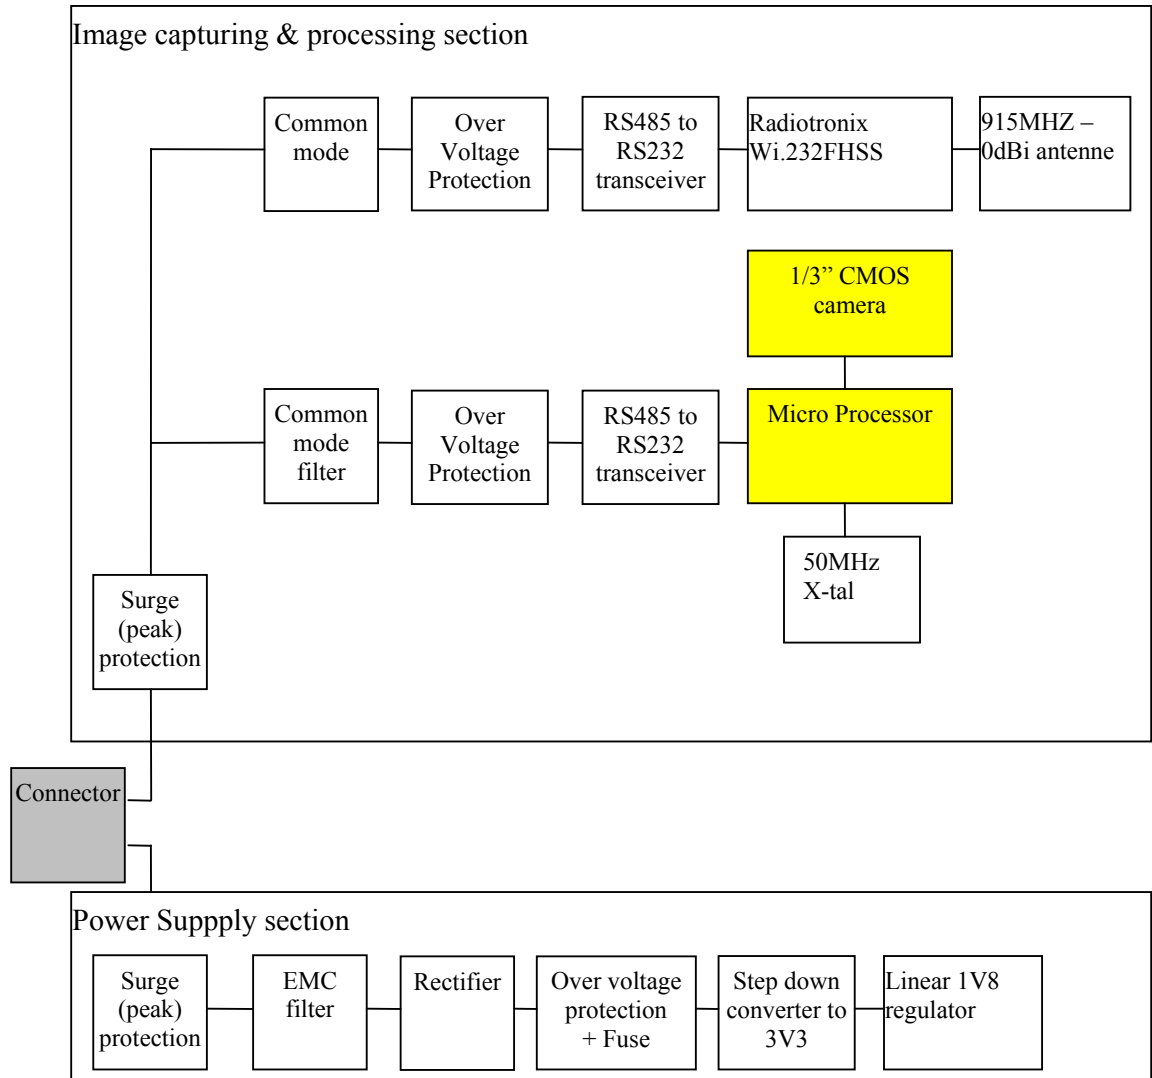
Image capturing & processing section

Common mode

Over Voltage Protection

RS485 to RS232 transceiver

Radiotronix Wi.232FHSS

915MHZ – 0dBi antenne

1/3” CMOS camera

Common mode filter

Over Voltage Protection

RS485 to RS232 transceiver

Micro Processor

50MHz X-tal

Surge (peak) protection

Connector

Power Suppply section

Surge (peak) protection

EMC filter

Rectifier

Over voltage protection + Fuse

Step down converter to 3V3

Linear 1V8 regulator